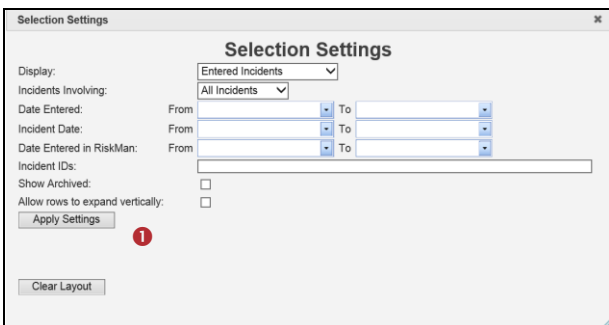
Selection Settings ×

Selection Settings

Display: Entered Incidents

Incidents Involving: All Incidents

Date Entered: From To

Incident Date: From To

Date Entered in RiskMan: From To

Incident IDs:

Show Archived:

Allow rows to expand vertically:

Apply Settings

1

Clear Layout